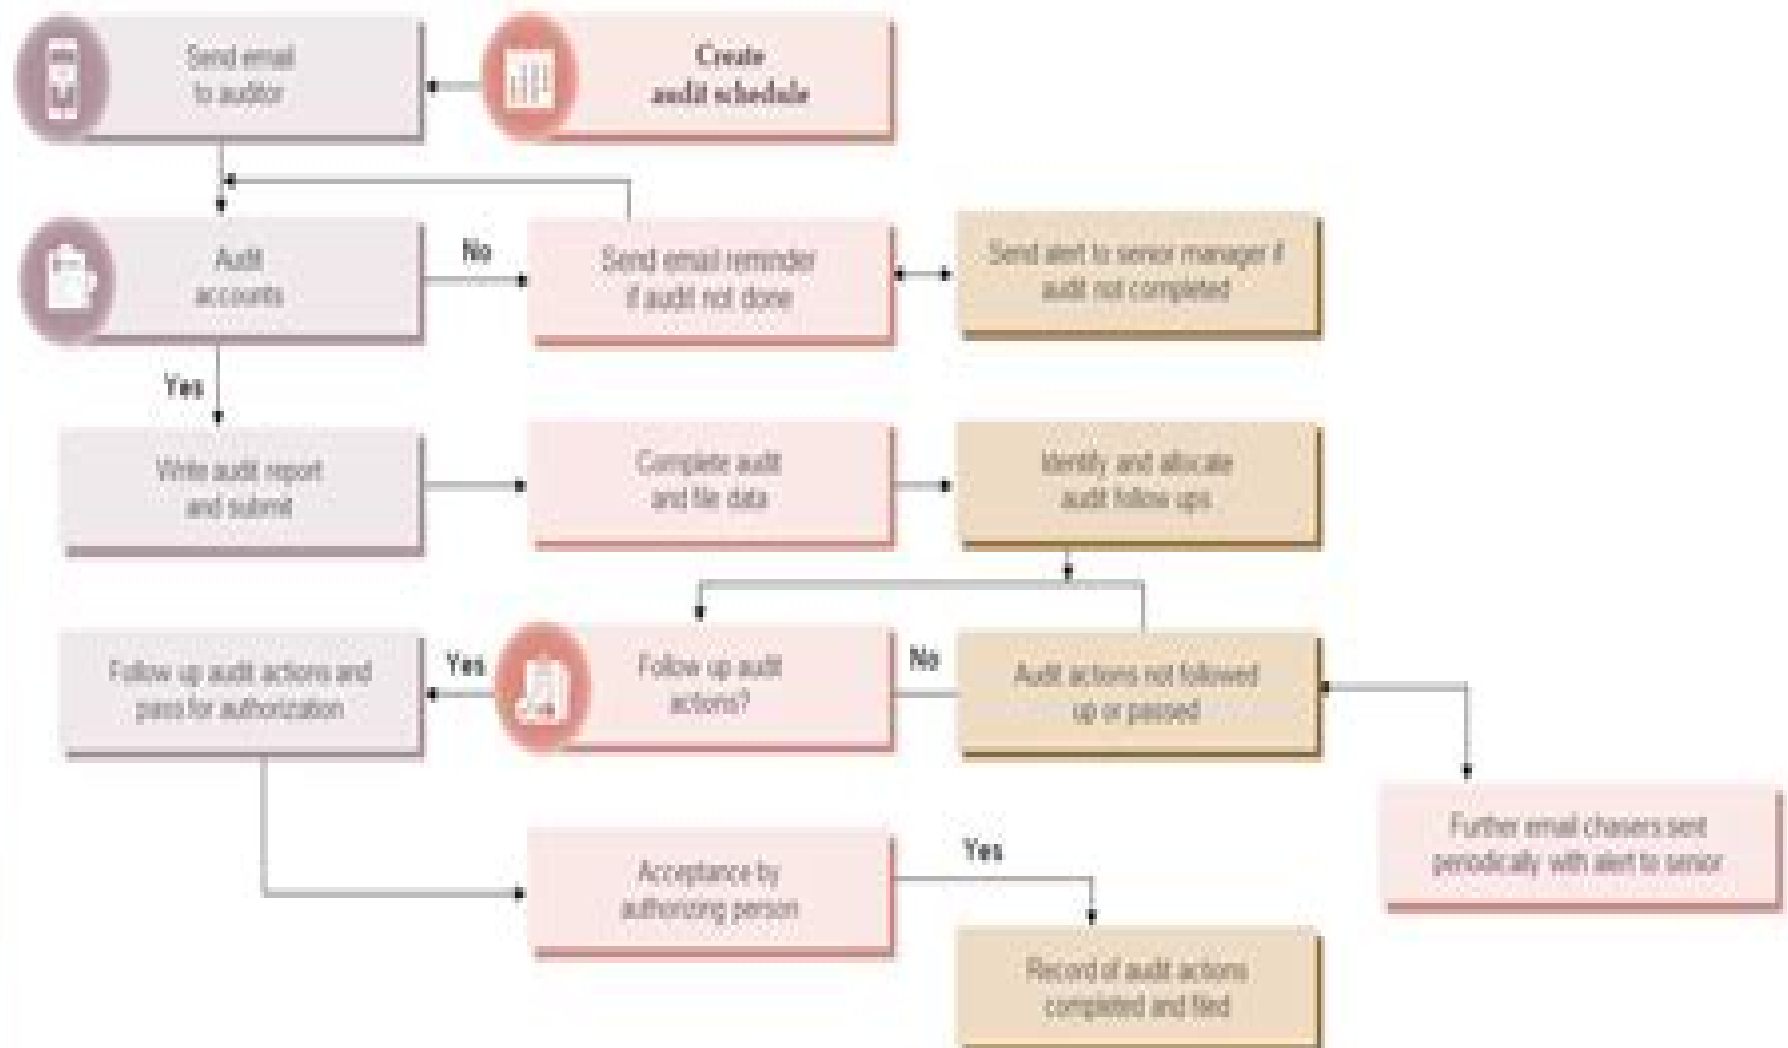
Create audit schedule

Send email to auditor

Audit accounts

No

Send email reminder if audit not done

Send alert to senior manager if audit not completed

Yes

Write audit report and submit

Complete audit and file data

Identify and allocate audit follow ups

Follow up audit actions and pass for authorization

Yes

Follow up audit actions?

No

Audit actions not followed up or passed

Further email chasers sent periodically with alert to senior

Acceptance by authorizing person

Yes

Record of audit actions completed and filed